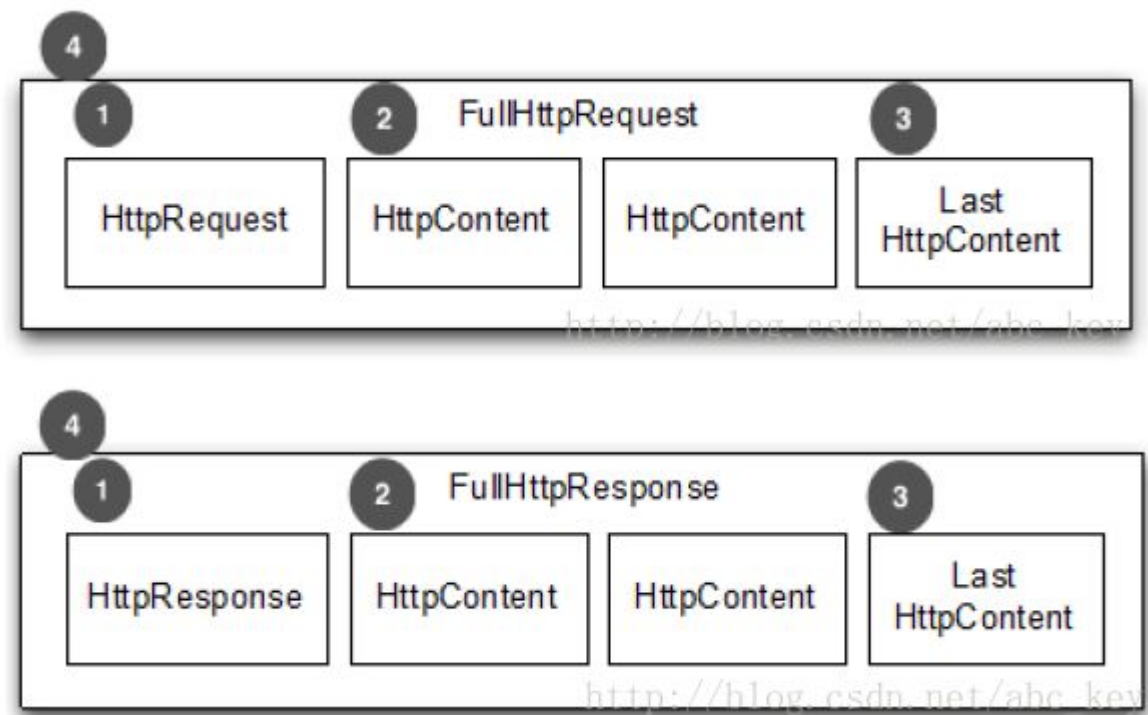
4

1

2

FullHttpRequest

3

HttpRequest

HttpContent

HttpContent

Last HttpContent

http://blog.csdn.net/abc_key

4

1

2

FullHttpResponse

3

HttpResponse

HttpContent

HttpContent

Last HttpContent

http://blog.csdn.net/abc_key